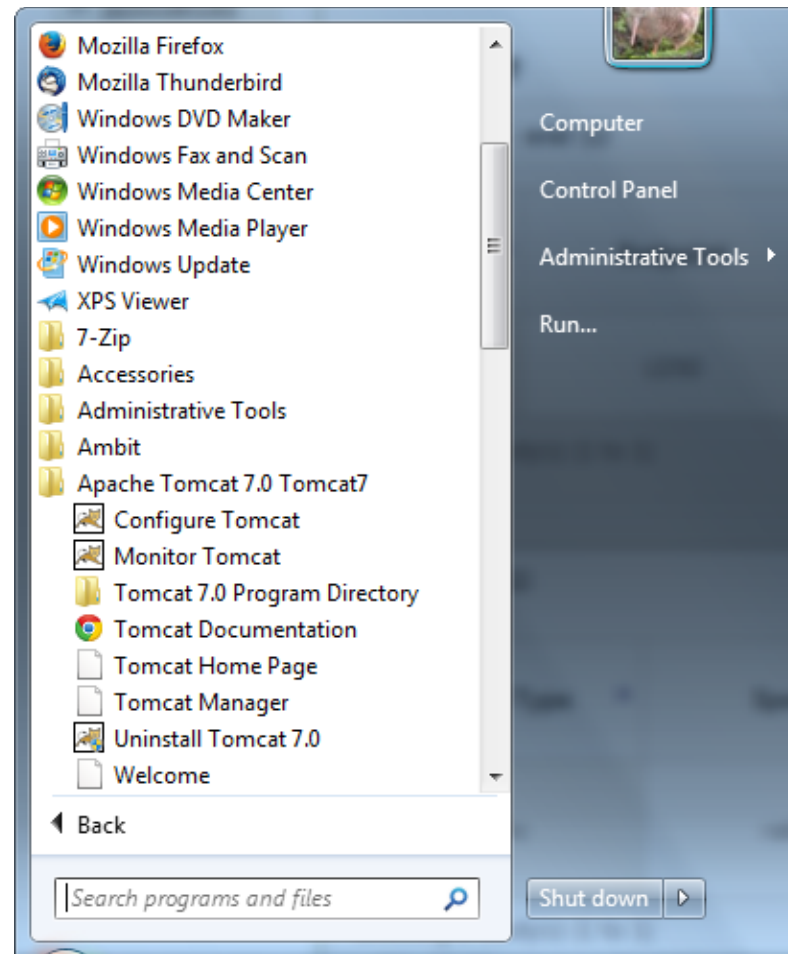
Mozilla Firefox
Mozilla Thunderbird
Windows DVD Maker
Windows Fax and Scan
Windows Media Center
Windows Media Player
Windows Update
XPS Viewer
7-Zip
Accessories
Administrative Tools
Ambit
Apache Tomcat 7.0 Tomcat7
Configure Tomcat
Monitor Tomcat
Tomcat 7.0 Program Directory
Tomcat Documentation
Tomcat Home Page
Tomcat Manager
Uninstall Tomcat 7.0
Welcome

Back

Search programs and files

Computer
Control Panel
Administrative Tools
Run...

Shut down